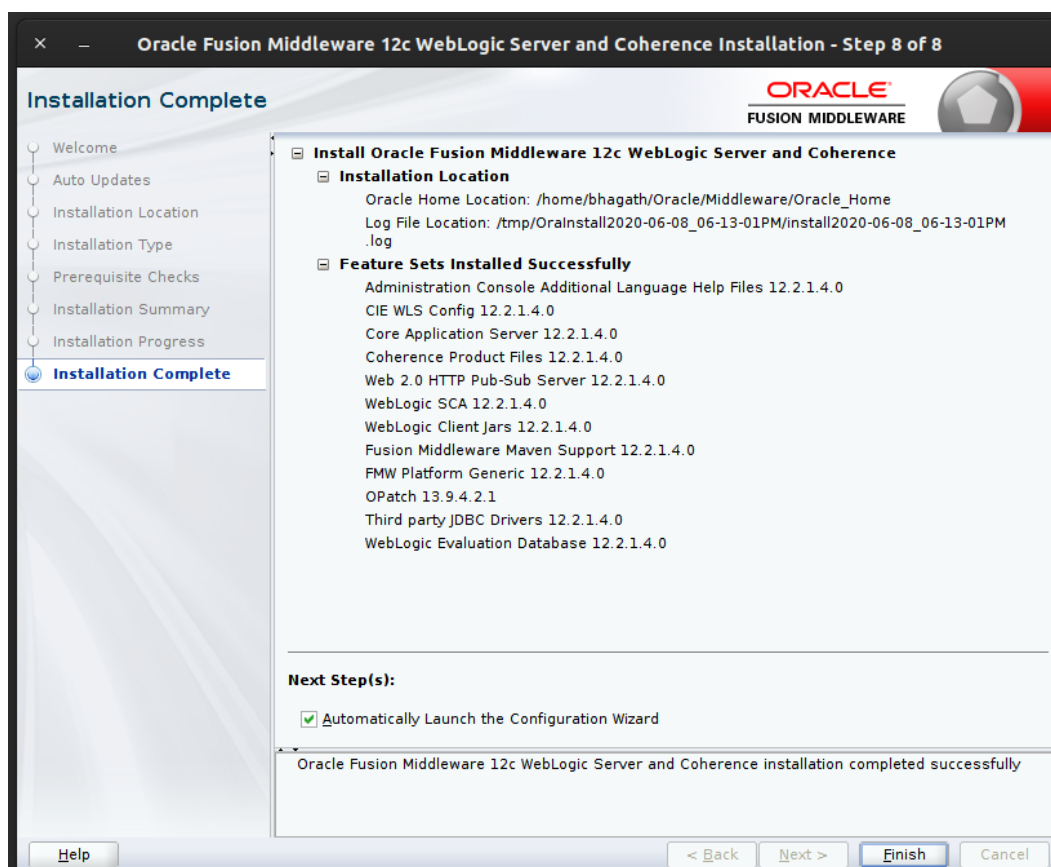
× – Oracle Fusion Middleware 12c WebLogic Server and Coherence Installation - Step 8 of 8

Installation Complete

ORACLE
FUSION MIDDLEWARE

Welcome
Auto Updates
Installation Location
Installation Type
Prerequisite Checks
Installation Summary
Installation Progress
Installation Complete

⊟ Install Oracle Fusion Middleware 12c WebLogic Server and Coherence
⊟ Installation Location
Oracle Home Location: /home/bhagath/Oracle/Middleware/Oracle_Home
Log File Location: /tmp/OraInstall2020-06-08_06-13-01PM/install2020-06-08_06-13-01PM.log
⊟ Feature Sets Installed Successfully
Administration Console Additional Language Help Files 12.2.1.4.0
CIE WLS Config 12.2.1.4.0
Core Application Server 12.2.1.4.0
Coherence Product Files 12.2.1.4.0
Web 2.0 HTTP Pub-Sub Server 12.2.1.4.0
WebLogic SCA 12.2.1.4.0
WebLogic Client Jars 12.2.1.4.0
Fusion Middleware Maven Support 12.2.1.4.0
FMW Platform Generic 12.2.1.4.0
OPatch 13.9.4.2.1
Third party JDBC Drivers 12.2.1.4.0
WebLogic Evaluation Database 12.2.1.4.0

Next Step(s):

Automatically Launch the Configuration Wizard

Oracle Fusion Middleware 12c WebLogic Server and Coherence installation completed successfully

Help

< Back Next > Finish Cancel